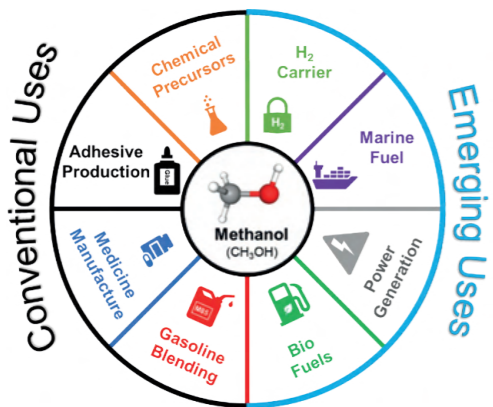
Conventional Uses

Chemical Precursors

Adhesive Production

Medicine Manufacture

Gasoline Blending

Methanol
($CH_3OH$)

Emerging Uses

$H_2$ Carrier

$H_2$

Marine Fuel

Power Generation

Bio Fuels